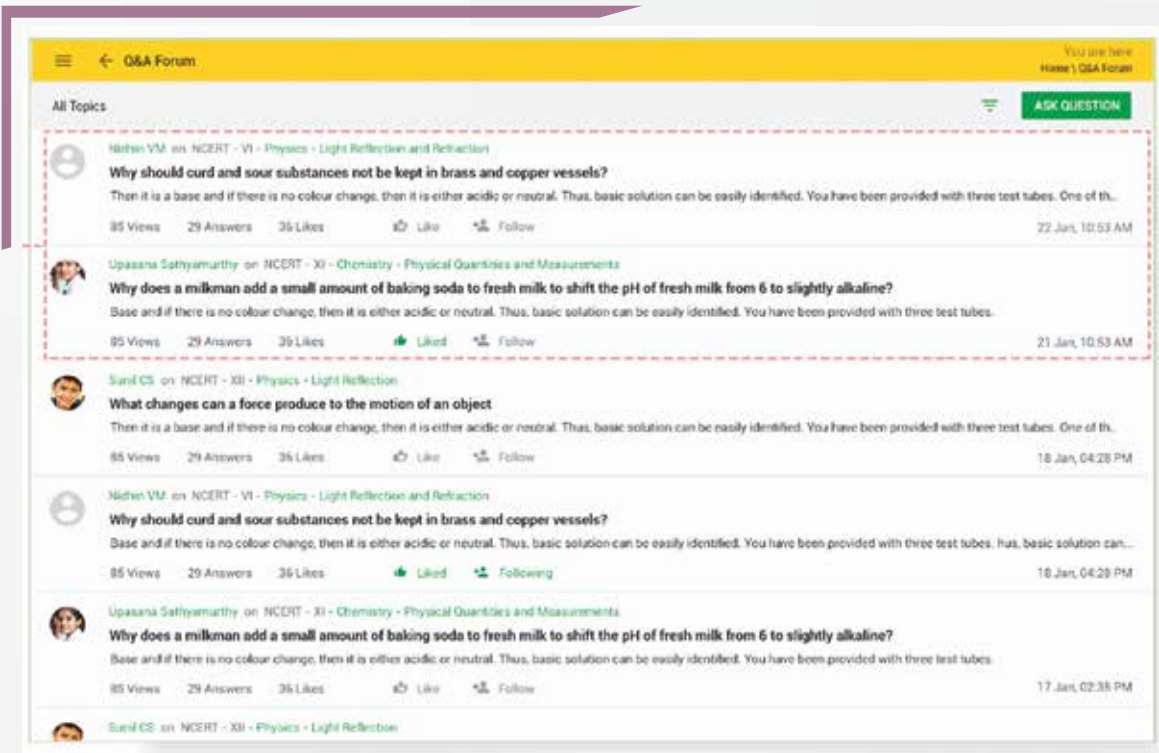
Q&A Forum

You are here
Home \ Q&A Forum

All Topics

ASK QUESTION

Nithin VM on NCERT - VI - Physics - Light Reflection and Refraction
Why should curd and sour substances not be kept in brass and copper vessels?
Then it is a base and if there is no colour change, then it is either acidic or neutral. Thus, basic solution can be easily identified. You have been provided with three test tubes. One of th..
85 Views 29 Answers 36 Likes Like Follow 22 Jan, 10:53 AM

Upasana Sathyamurthy on NCERT - XI - Chemistry - Physical Quantities and Measurements
Why does a milkman add a small amount of baking soda to fresh milk to shift the pH of fresh milk from 6 to slightly alkaline?
Base and if there is no colour change, then it is either acidic or neutral. Thus, basic solution can be easily identified. You have been provided with three test tubes.
85 Views 29 Answers 36 Likes Liked Follow 21 Jan, 10:53 AM

Sunil CS on NCERT - XII - Physics - Light Reflection
What changes can a force produce to the motion of an object
Then it is a base and if there is no colour change, then it is either acidic or neutral. Thus, basic solution can be easily identified. You have been provided with three test tubes. One of th..
85 Views 29 Answers 36 Likes Like Follow 18 Jan, 04:28 PM

Nithin VM on NCERT - VI - Physics - Light Reflection and Refraction
Why should curd and sour substances not be kept in brass and copper vessels?
Base and if there is no colour change, then it is either acidic or neutral. Thus, basic solution can be easily identified. You have been provided with three test tubes. hus, basic solution can...
85 Views 29 Answers 36 Likes Liked Following 18 Jan, 04:28 PM

Upasana Sathyamurthy on NCERT - XI - Chemistry - Physical Quantities and Measurements
Why does a milkman add a small amount of baking soda to fresh milk to shift the pH of fresh milk from 6 to slightly alkaline?
Base and if there is no colour change, then it is either acidic or neutral. Thus, basic solution can be easily identified. You have been provided with three test tubes.
85 Views 29 Answers 36 Likes Like Follow 17 Jan, 02:38 PM

Sunil CS on NCERT - XII - Physics - Light Reflection